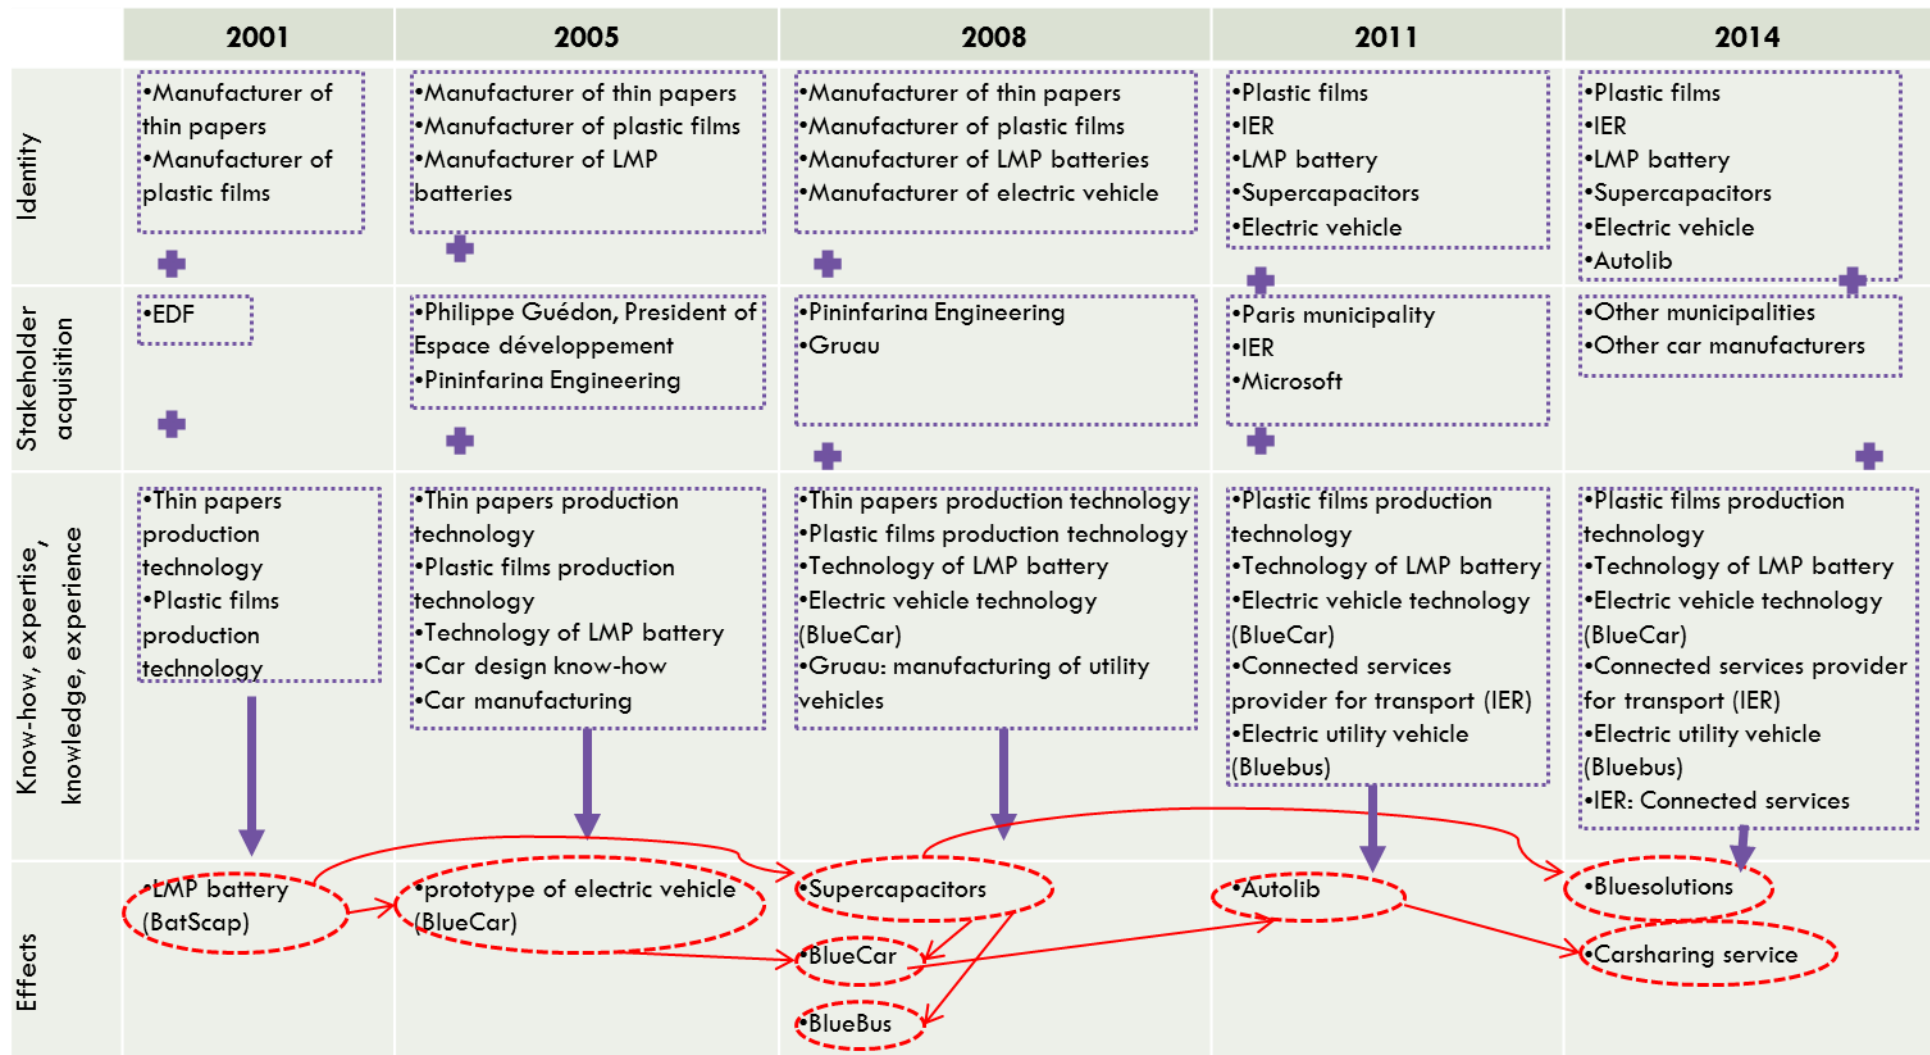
| | 2001 | 2005 | 2008 | 2011 | 2014 |
|---|---|---|---|---|---|
| Identity | •Manufacturer of thin papers •Manufacturer of plastic films | •Manufacturer of thin papers •Manufacturer of plastic films •Manufacturer of LMP batteries | •Manufacturer of thin papers •Manufacturer of plastic films •Manufacturer of LMP batteries •Manufacturer of electric vehicle | •Plastic films •IER •LMP battery •Supercapacitors •Electric vehicle | •Plastic films •IER •LMP battery •Supercapacitors •Electric vehicle •Autolib |
| Stakeholder acquisition | •EDF | •Philippe Guédon, President of Espace développement •Pininfarina Engineering | •Pininfarina Engineering •Gruau | •Paris municipality •IER •Microsoft | •Other municipalities •Other car manufacturers |
| Know-how, expertise, knowledge, experience | •Thin papers production technology •Plastic films production technology | •Thin papers production technology •Plastic films production technology •Technology of LMP battery •Car design know-how •Car manufacturing | •Thin papers production technology •Plastic films production technology •Technology of LMP battery •Electric vehicle technology (BlueCar) •Gruau: manufacturing of utility vehicles | •Plastic films production technology •Technology of LMP battery •Electric vehicle technology (BlueCar) •Connected services provider for transport (IER) •Electric utility vehicle (Bluebus) | •Plastic films production technology •Technology of LMP battery •Electric vehicle technology (BlueCar) •Connected services provider for transport (IER) •Electric utility vehicle (Bluebus) •IER: Connected services |
| Effects | •LMP battery (BatScap) | •prototype of electric vehicle (BlueCar) | •Supercapacitors •BlueCar •BlueBus | •Autolib | •Bluesolutions •Carsharing service |